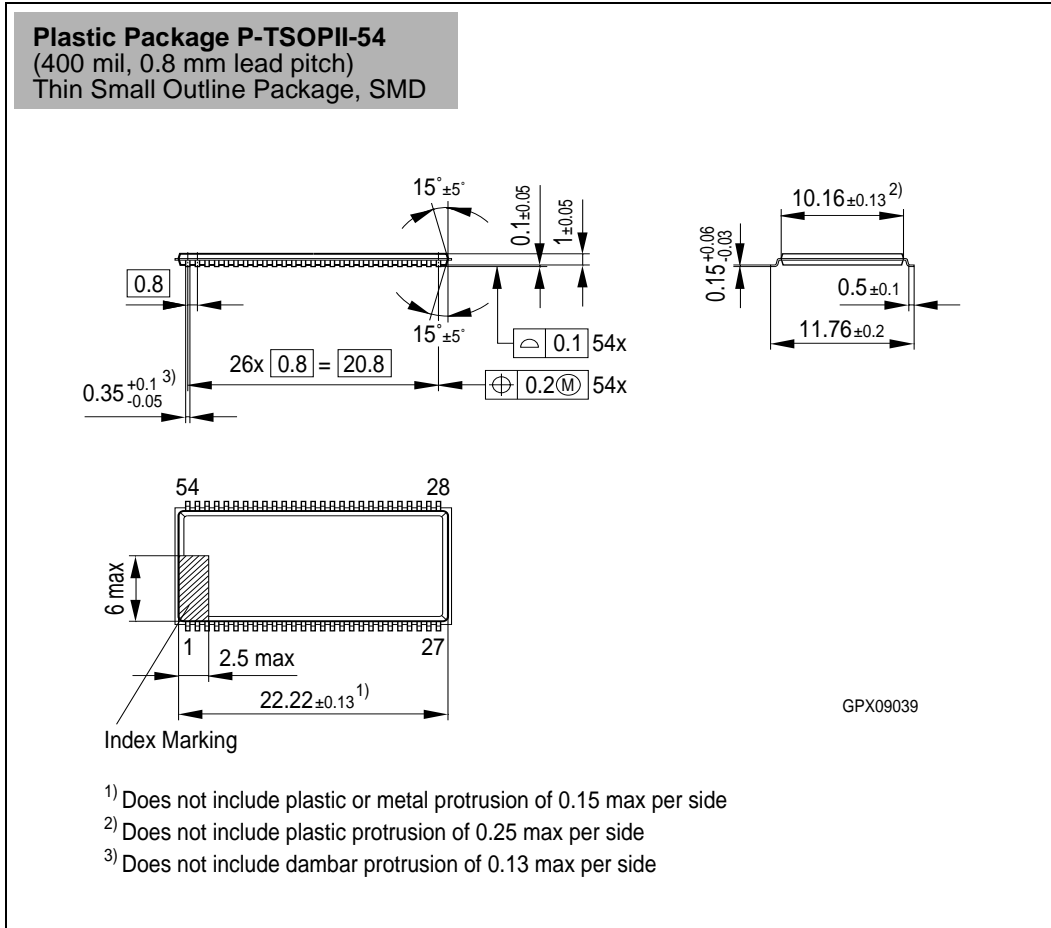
**Plastic Package P-TSOPII-54**
(400 mil, 0.8 mm lead pitch)
Thin Small Outline Package, SMD

$15^{\circ}_{\pm5^{\circ}}$

$0.1_{\pm0.05}$

$1_{\pm0.05}$

$10.16_{\pm0.13}$ $^{2)}$

$0.15^{+0.06}_{-0.03}$

0.8

$0.5_{\pm0.1}$

$15^{\circ}_{\pm5^{\circ}}$

0.1 54x

$11.76_{\pm0.2}$

26x 0.8 = 20.8

0.2 Ⓜ 54x

$0.35^{+0.1}_{-0.05}$ $^{3)}$

54

28

6 max

1

27

2.5 max

$22.22_{\pm0.13}$ $^{1)}$

GPX09039

Index Marking

$^{1)}$ Does not include plastic or metal protrusion of 0.15 max per side

$^{2)}$ Does not include plastic protrusion of 0.25 max per side

$^{3)}$ Does not include dambar protrusion of 0.13 max per side